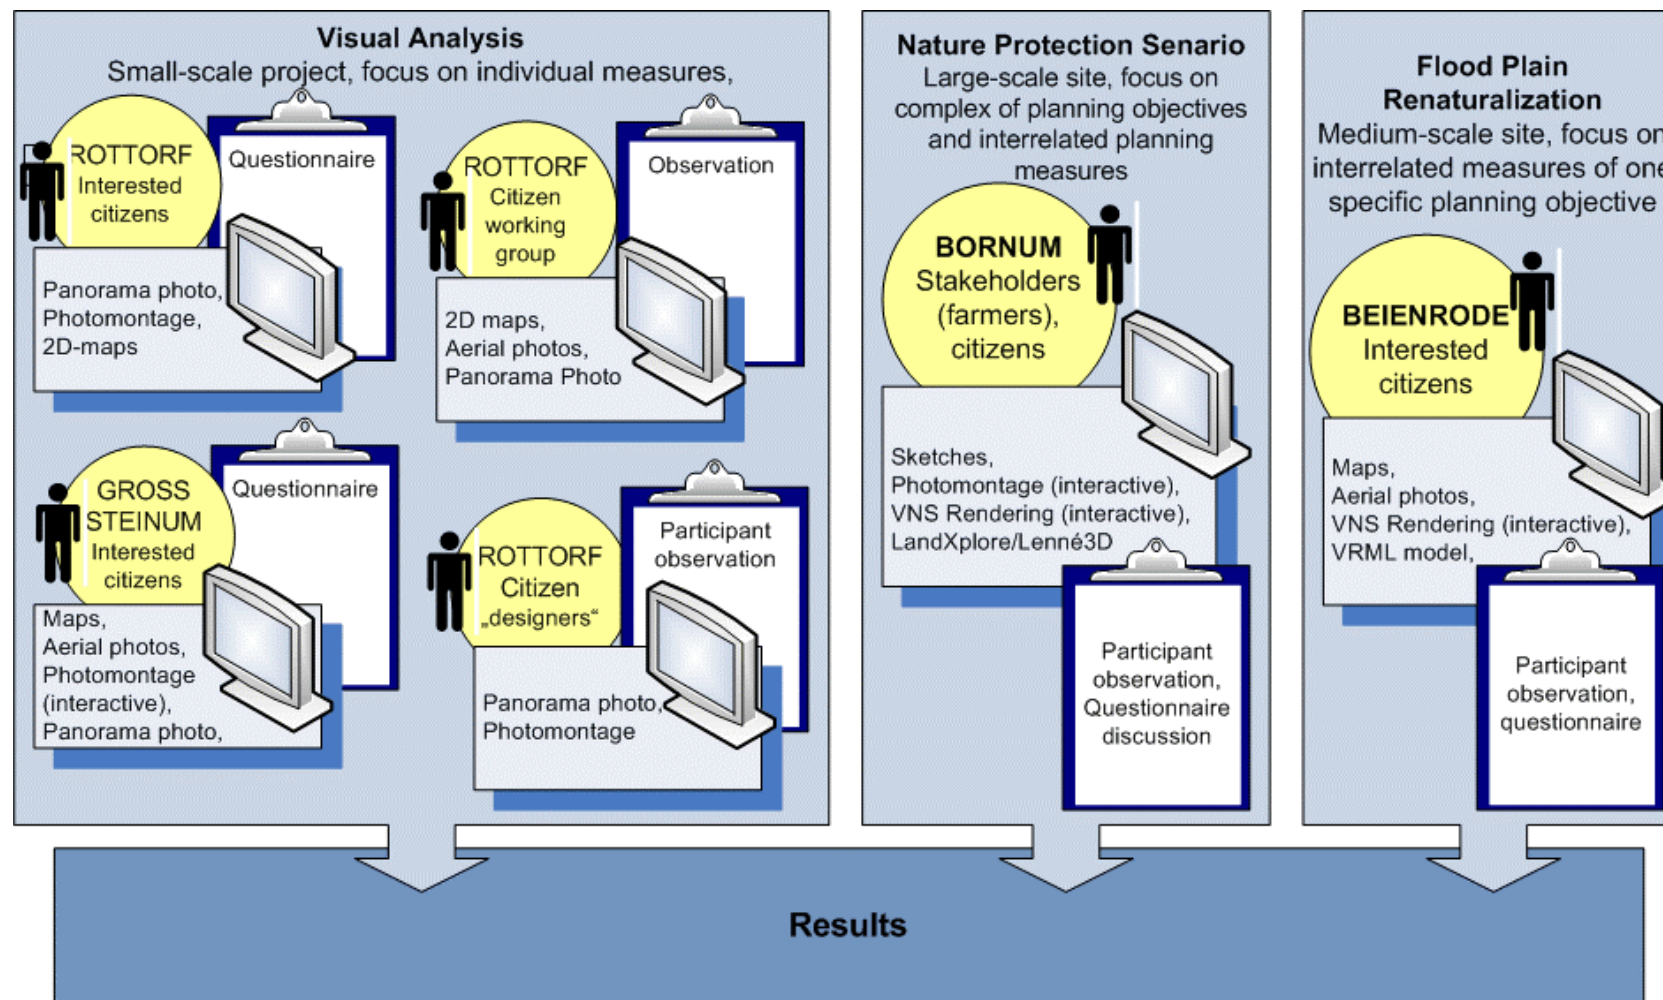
Visual Analysis
Small-scale project, focus on individual measures,

ROTTORF
Interested citizens

Questionnaire

Panorama photo, Photomontage, 2D-maps

ROTTORF
Citizen working group

Observation

2D maps, Aerial photos, Panorama Photo

GROSS STEINUM
Interested citizens

Questionnaire

Maps, Aerial photos, Photomontage (interactive), Panorama photo,

ROTTORF
Citizen „designers“

Participant observation

Panorama photo, Photomontage

Nature Protection Senario
Large-scale site, focus on complex of planning objectives and interrelated planning measures

BORNUM
Stakeholders (farmers), citizens

Sketches, Photomontage (interactive), VNS Rendering (interactive), LandXplore/Lenné3D

Participant observation, Questionnaire discussion

Flood Plain Renaturalization
Medium-scale site, focus on interrelated measures of one specific planning objective

BEIENRODE
Interested citizens

Maps, Aerial photos, VNS Rendering (interactive), VRML model,

Participant observation, questionnaire

Results